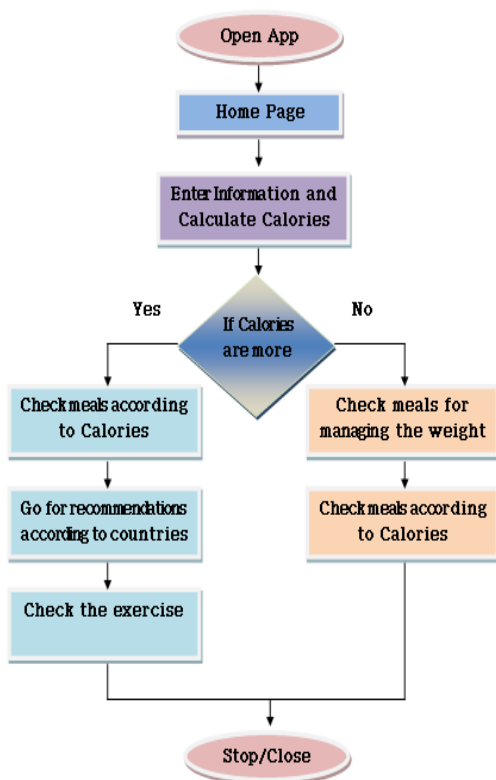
Open App

Home Page

Enter Information and Calculate Calories

Yes

If Calories are more

No

Check meals according to Calories

Go for recommendations according to countries

Check the exercise

Check meals for managing the weight

Check meals according to Calories

Stop/Close